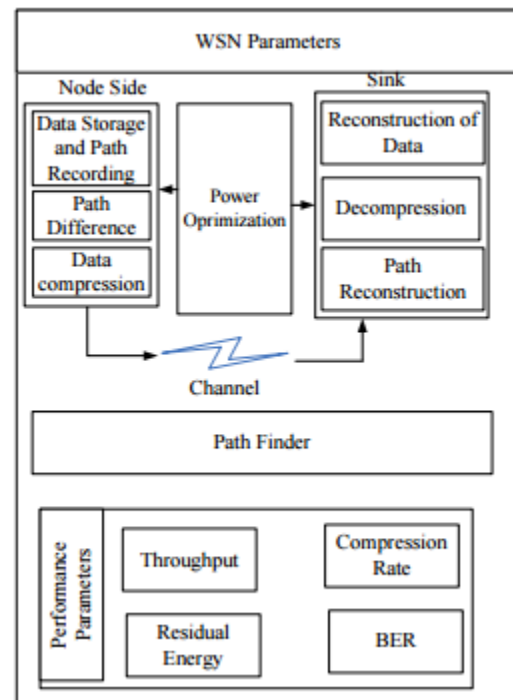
WSN Parameters

Node Side

Data Storage and Path Recording

Path Difference

Data compression

Power Oprimization

Sink

Reconstruction of Data

Decompression

Path Reconstruction

Channel

Path Finder

Performance Parameters

Throughput

Compression Rate

Residual Energy

BER